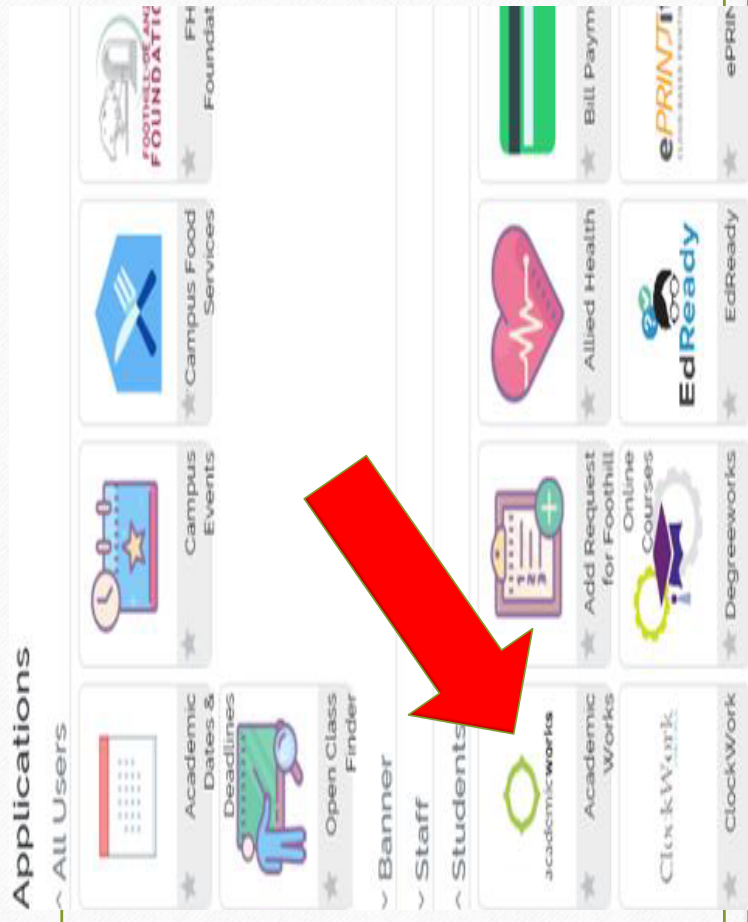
Applications

^ All Users

Academic Dates & Deadlines

Campus Events

Campus Food Services

FOOTHILL-DE ANZA FOUNDATION

FH Foundat

Open Class Finder

˅ Banner

˅ Staff

^ Students

academicworks

Academic Works

PNR

Add Request for Foothill Online Courses

Allied Health

Bill Paym

ClockWork

ClockWork

Degreeworks

EdReady

EdReady

ePRINTit

ePRIN